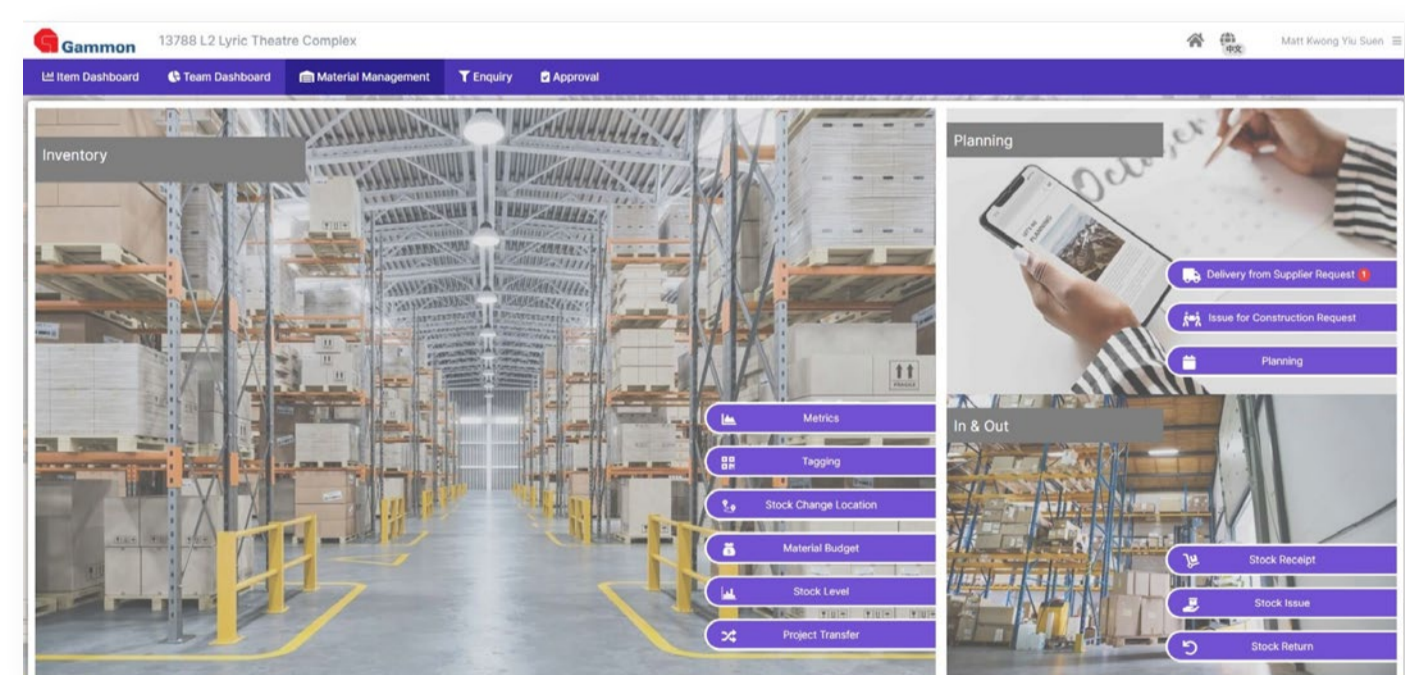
Gammon 13788 L2 Lyric Theatre Complex

中文 Matt Kwong Yiu Suen

Item Dashboard Team Dashboard Material Management Enquiry Approval

Inventory

Metrics

Tagging

Stock Change Location

Material Budget

Stock Level

Project Transfer

Planning

Delivery from Supplier Request 1

Issue for Construction Request

Planning

In & Out

Stock Receipt

Stock Issue

Stock Return